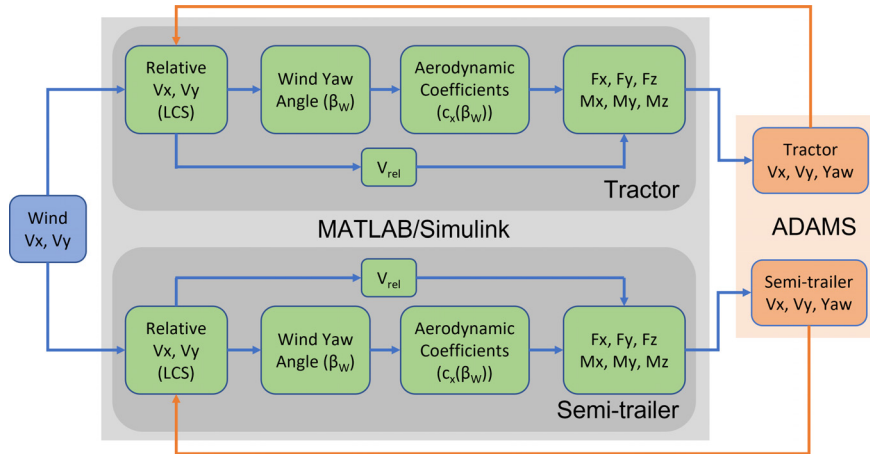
Wind
Vx, Vy

Relative
Vx, Vy
(LCS)

Wind Yaw
Angle ($\beta_W$)

Aerodynamic
Coefficients
($c_x(\beta_W)$)

Fx, Fy, Fz
Mx, My, Mz

$V_{rel}$

Tractor

MATLAB/Simulink

$V_{rel}$

Relative
Vx, Vy
(LCS)

Wind Yaw
Angle ($\beta_W$)

Aerodynamic
Coefficients
($c_x(\beta_W)$)

Fx, Fy, Fz
Mx, My, Mz

Semi-trailer

Tractor
Vx, Vy, Yaw

ADAMS

Semi-trailer
Vx, Vy, Yaw